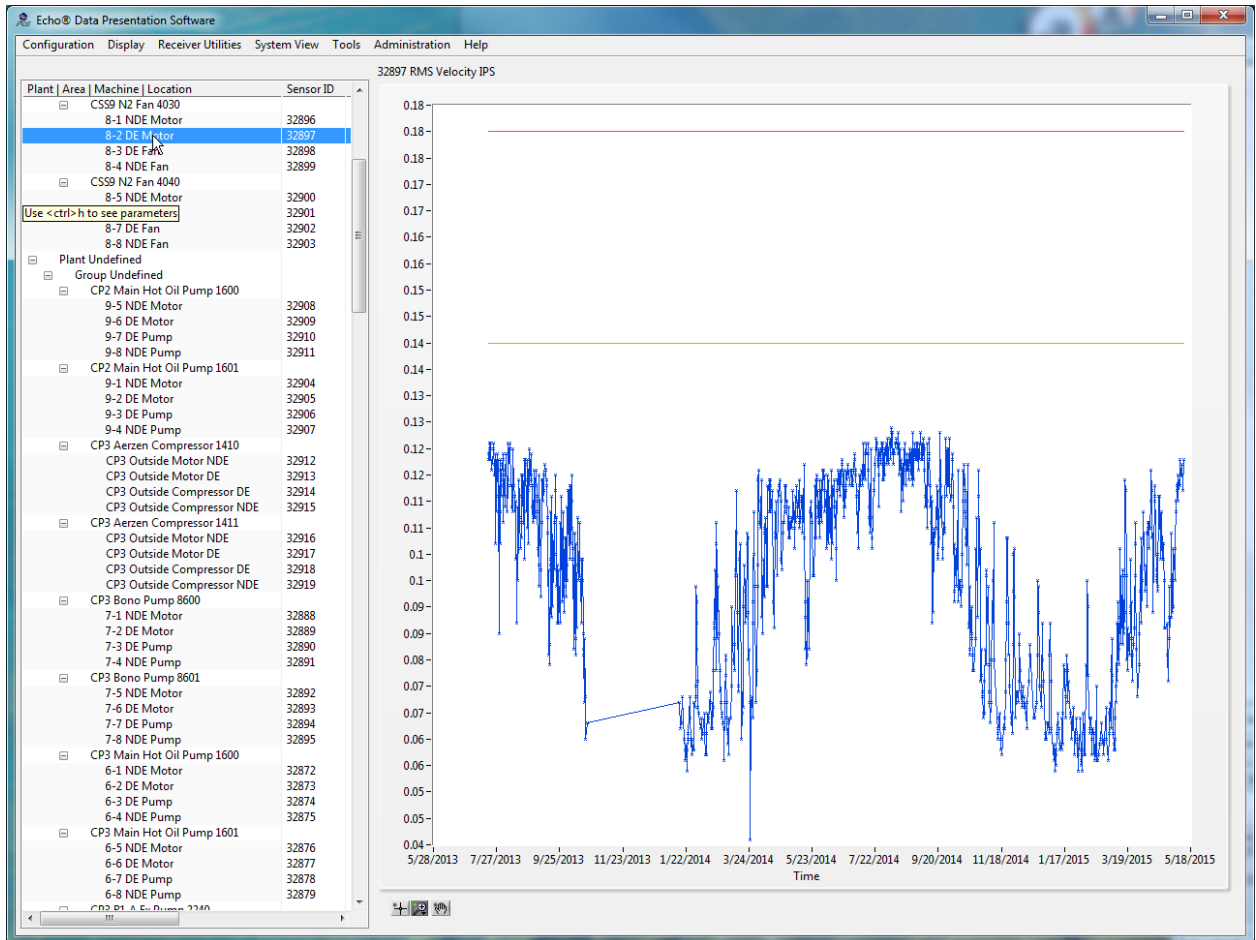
Echo® Data Presentation Software

Configuration Display Receiver Utilities System View Tools Administration Help

| Plant \| Area \| Machine \| Location | Sensor ID |
|---|---|
| CSS9 N2 Fan 4030 | |
| 8-1 NDE Motor | 32896 |
| 8-2 DE Motor | 32897 |
| 8-3 DE Fan | 32898 |
| 8-4 NDE Fan | 32899 |
| CSS9 N2 Fan 4040 | |
| 8-5 NDE Motor | 32900 |
| Use <ctrl> h to see parameters | 32901 |
| 8-7 DE Fan | 32902 |
| 8-8 NDE Fan | 32903 |
| Plant Undefined | |
| Group Undefined | |
| CP2 Main Hot Oil Pump 1600 | |
| 9-5 NDE Motor | 32908 |
| 9-6 DE Motor | 32909 |
| 9-7 DE Pump | 32910 |
| 9-8 NDE Pump | 32911 |
| CP2 Main Hot Oil Pump 1601 | |
| 9-1 NDE Motor | 32904 |
| 9-2 DE Motor | 32905 |
| 9-3 DE Pump | 32906 |
| 9-4 NDE Pump | 32907 |
| CP3 Aerzen Compressor 1410 | |
| CP3 Outside Motor NDE | 32912 |
| CP3 Outside Motor DE | 32913 |
| CP3 Outside Compressor DE | 32914 |
| CP3 Outside Compressor NDE | 32915 |
| CP3 Aerzen Compressor 1411 | |
| CP3 Outside Motor NDE | 32916 |
| CP3 Outside Motor DE | 32917 |
| CP3 Outside Compressor DE | 32918 |
| CP3 Outside Compressor NDE | 32919 |
| CP3 Bono Pump 8600 | |
| 7-1 NDE Motor | 32888 |
| 7-2 DE Motor | 32889 |
| 7-3 DE Pump | 32890 |
| 7-4 NDE Pump | 32891 |
| CP3 Bono Pump 8601 | |
| 7-5 NDE Motor | 32892 |
| 7-6 DE Motor | 32893 |
| 7-7 DE Pump | 32894 |
| 7-8 NDE Pump | 32895 |
| CP3 Main Hot Oil Pump 1600 | |
| 6-1 NDE Motor | 32872 |
| 6-2 DE Motor | 32873 |
| 6-3 DE Pump | 32874 |
| 6-4 NDE Pump | 32875 |
| CP3 Main Hot Oil Pump 1601 | |
| 6-5 NDE Motor | 32876 |
| 6-6 DE Motor | 32877 |
| 6-7 DE Pump | 32878 |
| 6-8 NDE Pump | 32879 |

32897 RMS Velocity IPS

0.18 0.18 0.18 0.17 0.17 0.16 0.16 0.15 0.15 0.14 0.14 0.13 0.13 0.12 0.12 0.11 0.11 0.1 0.1 0.09 0.09 0.08 0.08 0.07 0.07 0.06 0.06 0.05 0.05 0.04

5/28/2013 7/27/2013 9/25/2013 11/23/2013 1/22/2014 3/24/2014 5/23/2014 7/22/2014 9/20/2014 11/18/2014 1/17/2015 3/19/2015 5/18/2015

Time